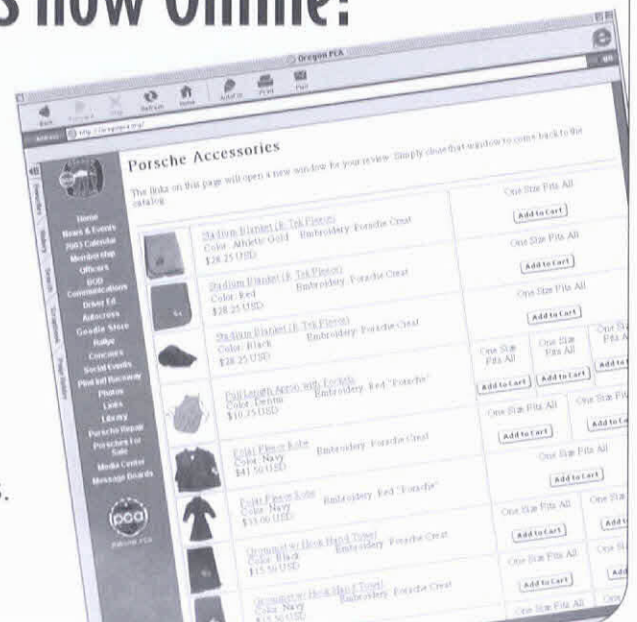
s now Online!

Oregon PCA

Back Forward Stop Refresh Home AutoFill Print Mail

Address http://oregonpca.org/

Porsche Accessories

The links on this page will open a new window for your review. Simply close that window to come back to the catalog.

Home
News & Events
2003 Calendar
Membership
Officers
BOD Communications
Driver Ed
Autocross
Goodie Store
Rallye
Concours
Social Events
Pinball Raceway
Photos
Links
Library
Porsche Repair
Porsches For Sale
Media Center
Message Boards

pca

Oregon PCA

| Item | Size |
|---|---|
| Stadium Blanket (& Tek Fleece) Color: Athletic Gold Embroidery: Porsche Crest $28.25 USD | One Size Fits All [Add to Cart] |
| Stadium Blanket (& Tek Fleece) Color: Red Embroidery: Porsche Crest $28.25 USD | One Size Fits All [Add to Cart] |
| Stadium Blanket (& Tek Fleece) Color: Black Embroidery: Porsche Crest $28.25 USD | One Size Fits All [Add to Cart] |
| Full Length Apron with Pockets Color: Denim Embroidery: Red "Porsche" $10.25 USD | One Size Fits All [Add to Cart] One Size Fits All [Add to Cart] One S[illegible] Fits A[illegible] [Add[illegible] |
| Polar Fleece Robe Color: Navy Embroidery: Porsche Crest $41.50 USD | One Size Fits All [Add to Cart] One Size Fit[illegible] [Add to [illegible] |
| Polar Fleece Robe Color: Navy Embroidery: Red "Porsche" $35.00 USD | One Size Fits All [Add to Cart] |
| Grommet w/ Hook Hand Towel Color: Black Embroidery: Porsche Crest $15.50 USD | One Size Fits All [Add to Cart] One Si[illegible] [Add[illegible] |
| Grommet w/ Hook Hand Towel Color: Navy Embroidery: Porsche Crest $15.50 USD | One Size Fits All [Add to Cart] One Si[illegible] [Add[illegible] |